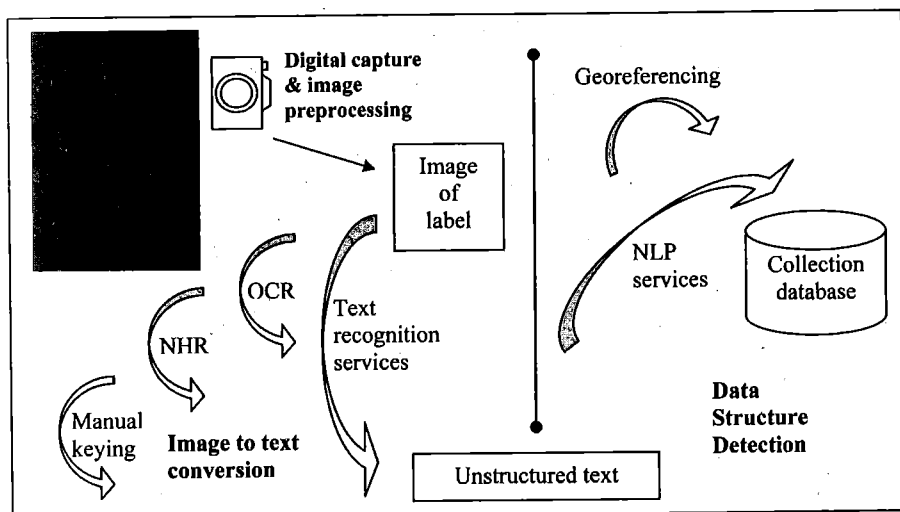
Digital capture & image preprocessing

Image of label

Georeferencing

NLP services

Collection database

OCR

NHR

Text recognition services

Manual keying

Image to text conversion

Data Structure Detection

Unstructured text